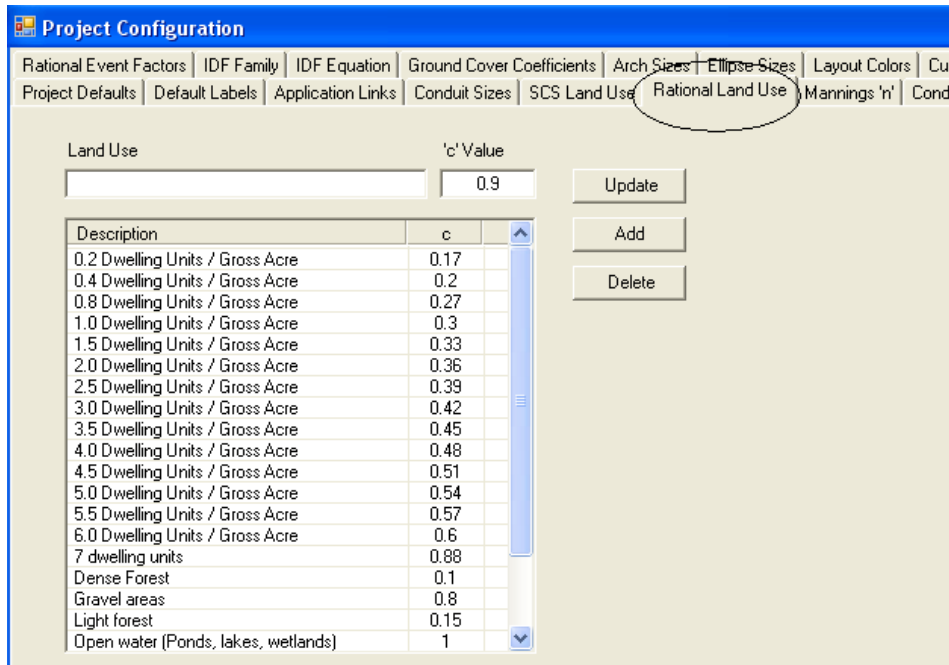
Project Configuration

Rational Event Factors | IDF Family | IDF Equation | Ground Cover Coefficients | Arch Sizes | Ellipse Sizes | Layout Colors | Cu
Project Defaults | Default Labels | Application Links | Conduit Sizes | SCS Land Use | Rational Land Use | Mannings 'n' | Cond

Land Use

'c' Value

0.9

Update

Add

Delete

| Description | c |
|---|---|
| 0.2 Dwelling Units / Gross Acre | 0.17 |
| 0.4 Dwelling Units / Gross Acre | 0.2 |
| 0.8 Dwelling Units / Gross Acre | 0.27 |
| 1.0 Dwelling Units / Gross Acre | 0.3 |
| 1.5 Dwelling Units / Gross Acre | 0.33 |
| 2.0 Dwelling Units / Gross Acre | 0.36 |
| 2.5 Dwelling Units / Gross Acre | 0.39 |
| 3.0 Dwelling Units / Gross Acre | 0.42 |
| 3.5 Dwelling Units / Gross Acre | 0.45 |
| 4.0 Dwelling Units / Gross Acre | 0.48 |
| 4.5 Dwelling Units / Gross Acre | 0.51 |
| 5.0 Dwelling Units / Gross Acre | 0.54 |
| 5.5 Dwelling Units / Gross Acre | 0.57 |
| 6.0 Dwelling Units / Gross Acre | 0.6 |
| 7 dwelling units | 0.88 |
| Dense Forest | 0.1 |
| Gravel areas | 0.8 |
| Light forest | 0.15 |
| Open water (Ponds, lakes, wetlands) | 1 |